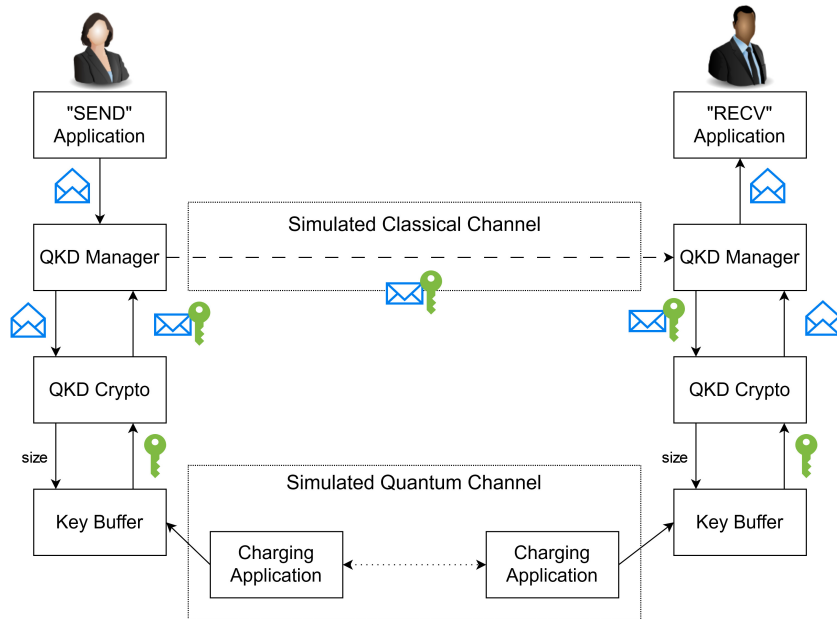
"SEND" Application

QKD Manager

QKD Crypto

size

Key Buffer

Simulated Classical Channel

Simulated Quantum Channel

Charging Application

Charging Application

"RECV" Application

QKD Manager

QKD Crypto

size

Key Buffer